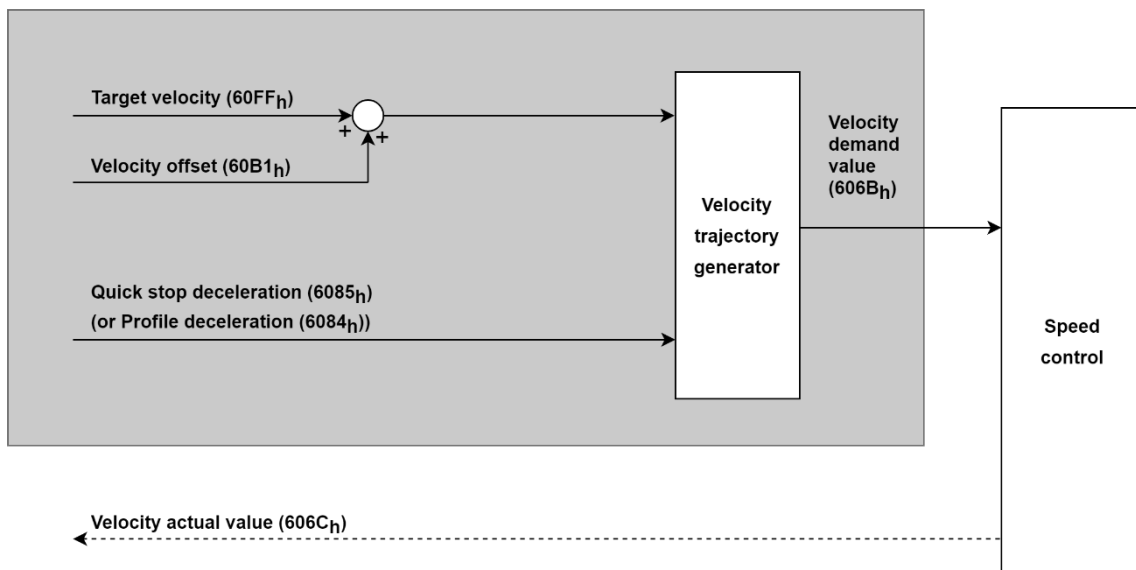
Target velocity ($60FF_h$)

+

+

Velocity offset ($60B1_h$)

Velocity demand value ($606B_h$)

Velocity trajectory generator

Quick stop deceleration ($6085_h$)
(or Profile deceleration ($6084_h$))

Speed control

Velocity actual value ($606C_h$)